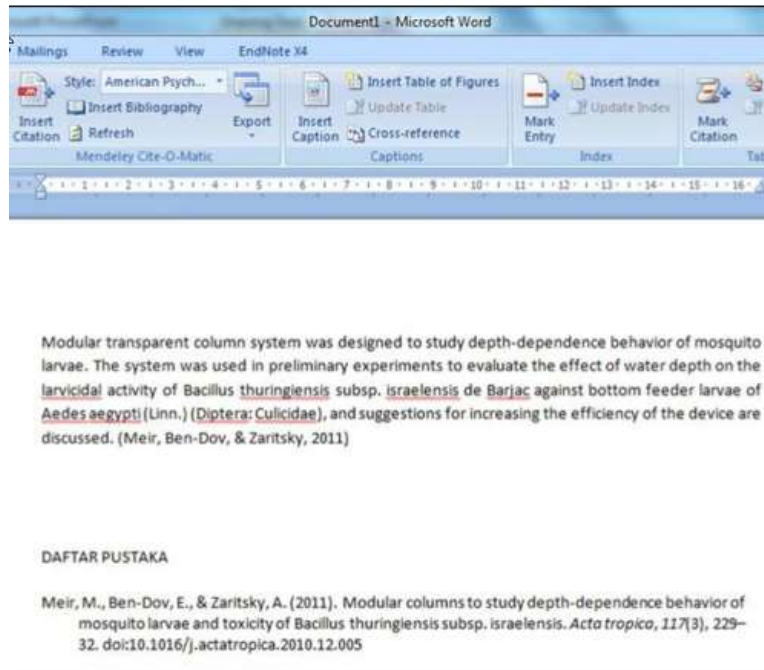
Document1 - Microsoft Word

Mailings Review View EndNote X4

Style: American Psych...
Insert Bibliography
Insert Citation
Refresh
Export
Mendeley Cite-O-Matic

Insert Caption
Insert Table of Figures
Update Table
Cross-reference
Captions

Mark Entry
Insert Index
Update Index
Index

Mark Citation

1 2 3 4 5 6 7 8 9 10 11 12 13 14 15 16

Modular transparent column system was designed to study depth-dependence behavior of mosquito larvae. The system was used in preliminary experiments to evaluate the effect of water depth on the larvicidal activity of Bacillus thuringiensis subsp. israelensis de Barjac against bottom feeder larvae of Aedes aegypti (Linn.) (Diptera: Culicidae), and suggestions for increasing the efficiency of the device are discussed. (Meir, Ben-Dov, & Zaritsky, 2011)

DAFTAR PUSTAKA

Meir, M., Ben-Dov, E., & Zaritsky, A. (2011). Modular columns to study depth-dependence behavior of mosquito larvae and toxicity of Bacillus thuringiensis subsp. israelensis. *Acta tropica*, *117*(3), 229–32. doi:10.1016/j.actatropica.2010.12.005